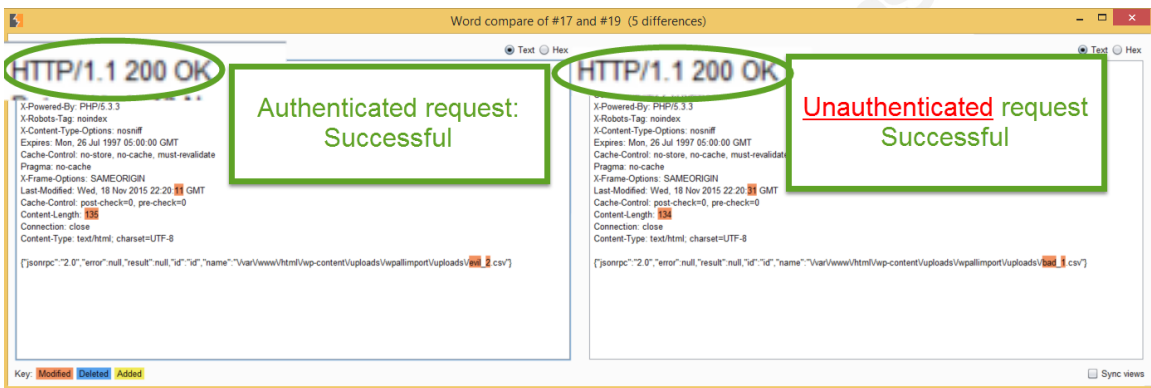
Word compare of #17 and #19 (5 differences)

Text Hex

HTTP/1.1 200 OK
X-Powered-By: PHP/5.3.3
X-Robots-Tag: noindex
X-Content-Type-Options: nosniff
Expires: Mon, 26 Jul 1997 05:00:00 GMT
Cache-Control: no-store, no-cache, must-revalidate
Pragma: no-cache
X-Frame-Options: SAMEORIGIN
Last-Modified: Wed, 18 Nov 2015 22:20:11 GMT
Cache-Control: post-check=0, pre-check=0
Content-Length: 135
Connection: close
Content-Type: text/html; charset=UTF-8

{"jsonrpc":"2.0","error":null,"result":null,"id":"id","name":"\/var\/www\/html\/wp-content\/uploads\/wpallimport\/uploads\/evil_2.csv"}

Authenticated request: Successful

Text Hex

HTTP/1.1 200 OK
X-Powered-By: PHP/5.3.3
X-Robots-Tag: noindex
X-Content-Type-Options: nosniff
Expires: Mon, 26 Jul 1997 05:00:00 GMT
Cache-Control: no-store, no-cache, must-revalidate
Pragma: no-cache
X-Frame-Options: SAMEORIGIN
Last-Modified: Wed, 18 Nov 2015 22:20:31 GMT
Cache-Control: post-check=0, pre-check=0
Content-Length: 134
Connection: close
Content-Type: text/html; charset=UTF-8

{"jsonrpc":"2.0","error":null,"result":null,"id":"id","name":"\/var\/www\/html\/wp-content\/uploads\/wpallimport\/uploads\/bad_1.csv"}

Unauthenticated request Successful

Key: Modified Deleted Added

Sync views